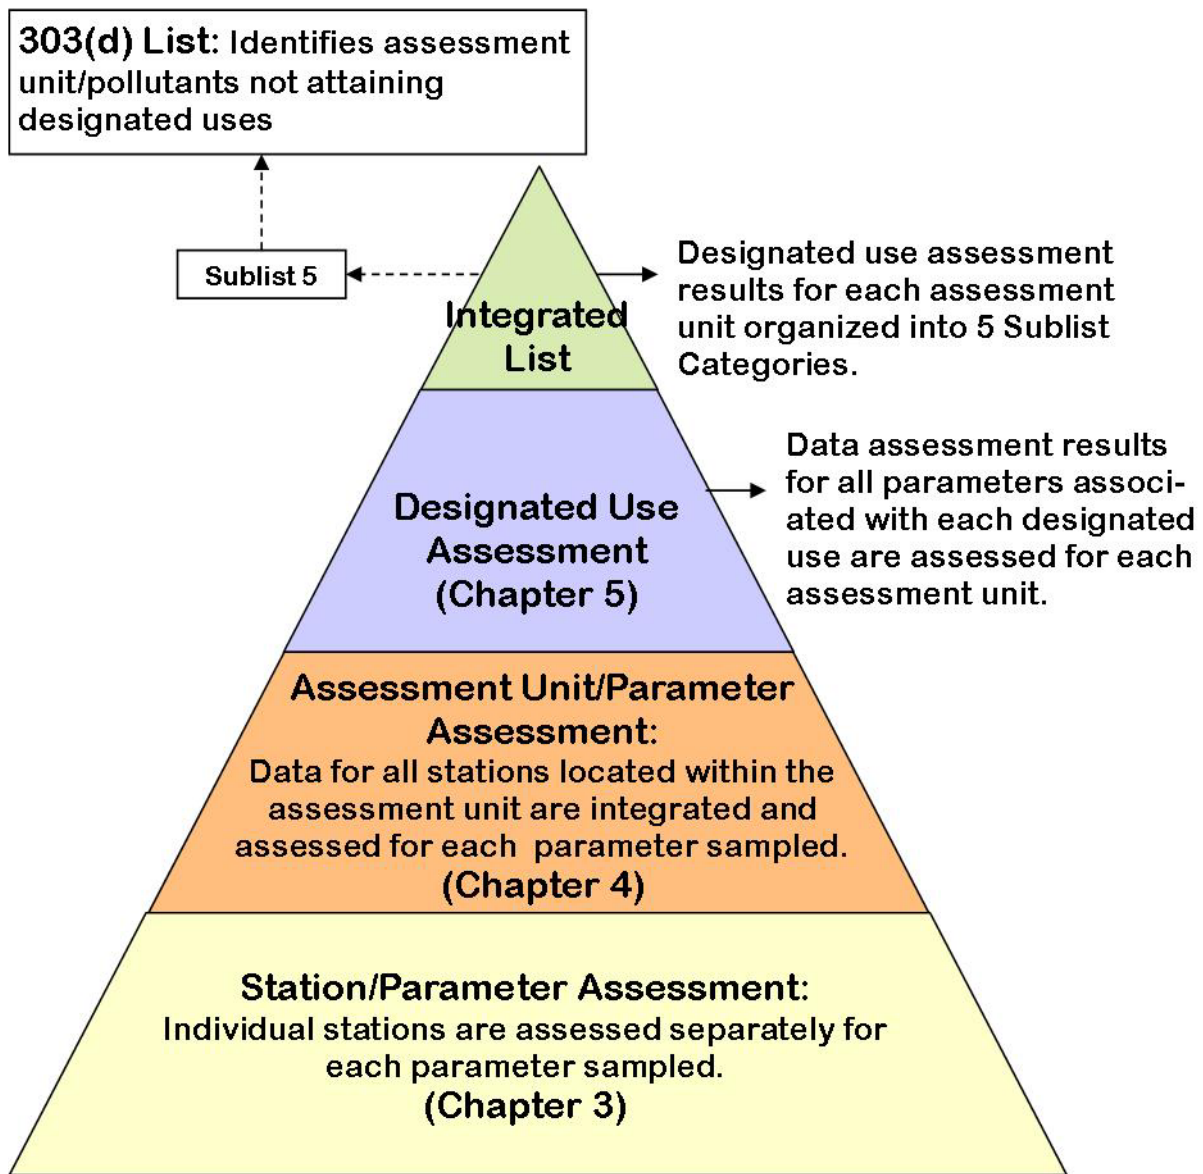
303(d) List: Identifies assessment unit/pollutants not attaining designated uses

Sublist 5

Integrated List

Designated use assessment results for each assessment unit organized into 5 Sublist Categories.

Designated Use Assessment (Chapter 5)

Data assessment results for all parameters associated with each designated use are assessed for each assessment unit.

Assessment Unit/Parameter Assessment:
Data for all stations located within the assessment unit are integrated and assessed for each parameter sampled.
(Chapter 4)

Station/Parameter Assessment:
Individual stations are assessed separately for each parameter sampled.
(Chapter 3)